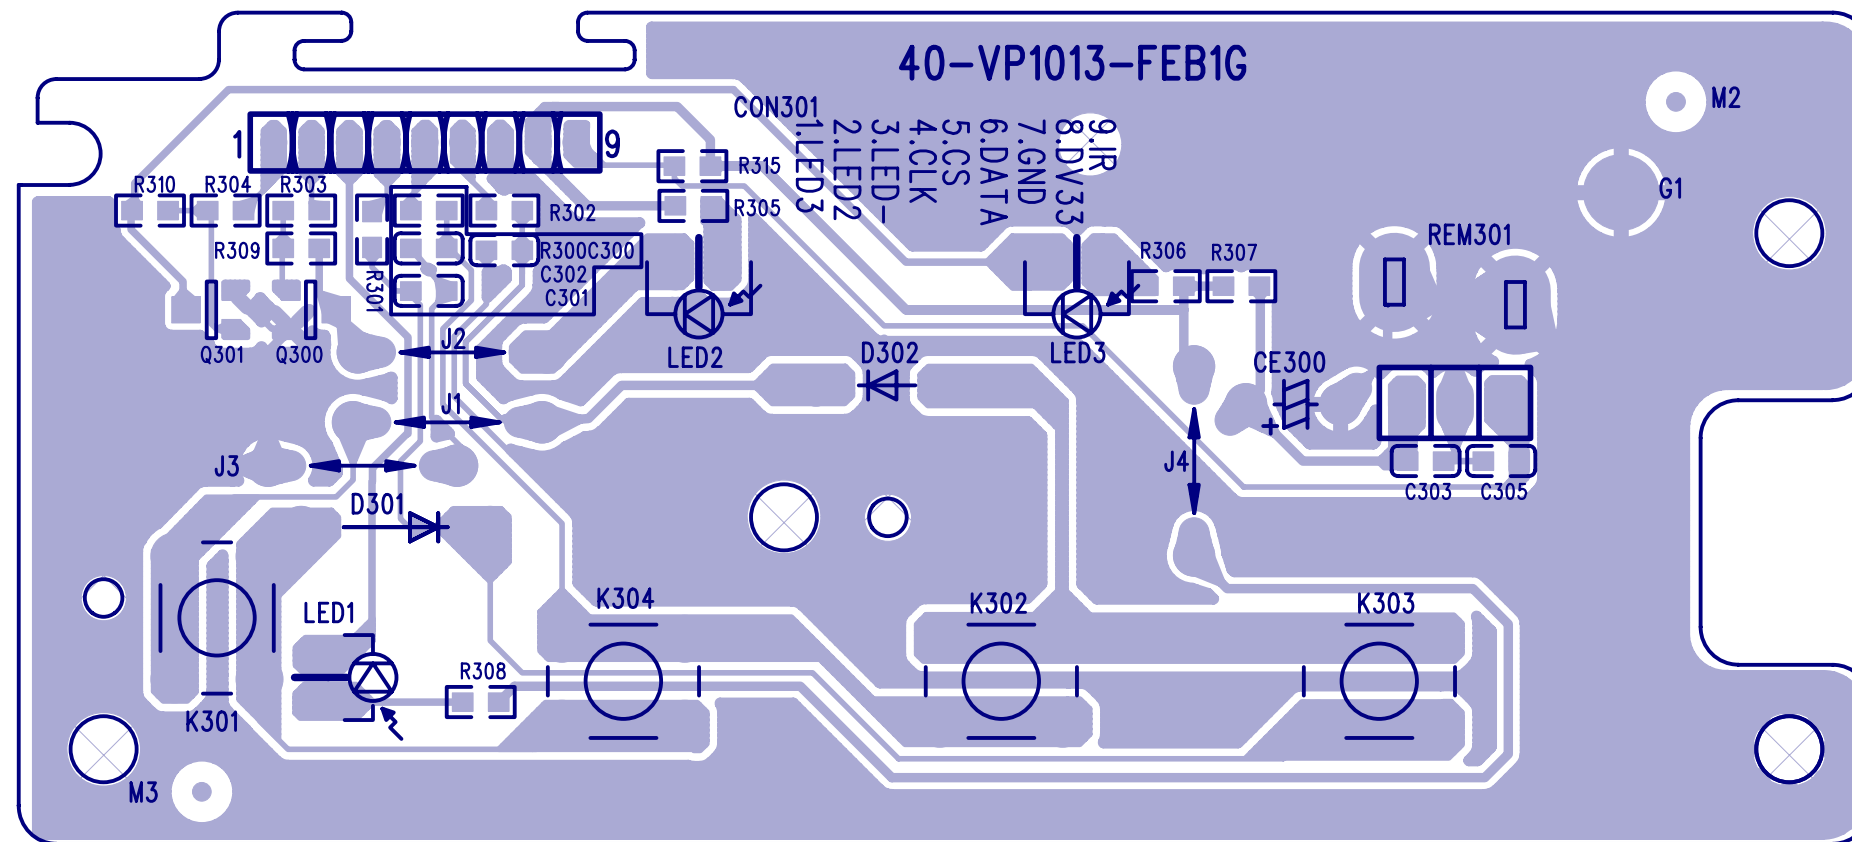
40-VP1013-FEB1G

CON301
1.LED3
2.LED2
3.LED-
4.CLK
5.CS
6.DATA
7.GND
8.DV33
9.IR

1
9
M2
G1
R315
R305
R310
R304
R303
R302
R309
R300C300
C302
C301
R301
Q301
Q300
J2
J1
J3
LED2
D302
LED3
R306
R307
REM301
CE300
+
J4
C303
C305
D301
LED1
R308
K301
K304
K302
K303
M3